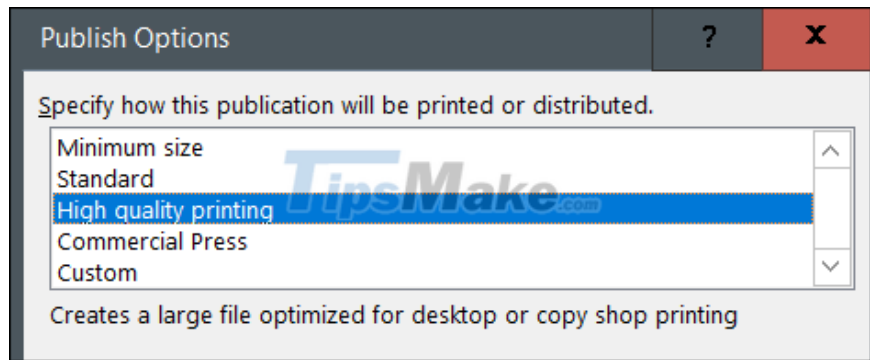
Publish Options

?

X

Specify how this publication will be printed or distributed.

Minimum size
Standard
High quality printing
Commercial Press
Custom

TipsMake.com

Creates a large file optimized for desktop or copy shop printing